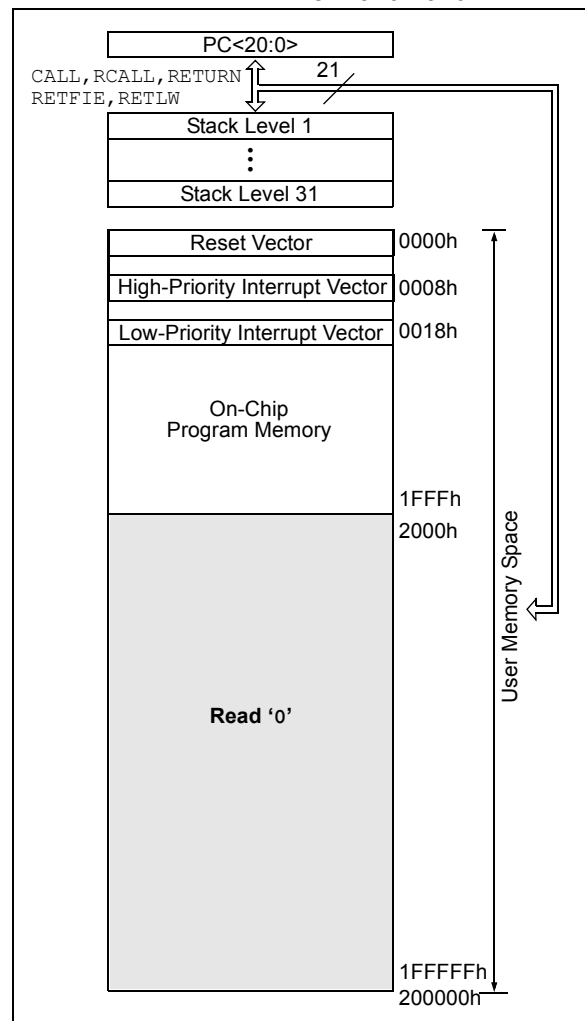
PC<20:0>

CALL, RCALL, RETURN
RETFIE, RETLW

21

Stack Level 1

⋮

Stack Level 31

Reset Vector

0000h

High-Priority Interrupt Vector

0008h

Low-Priority Interrupt Vector

0018h

On-Chip
Program Memory

1FFFh

2000h

User Memory Space

Read '0'

1FFFFFh

200000h